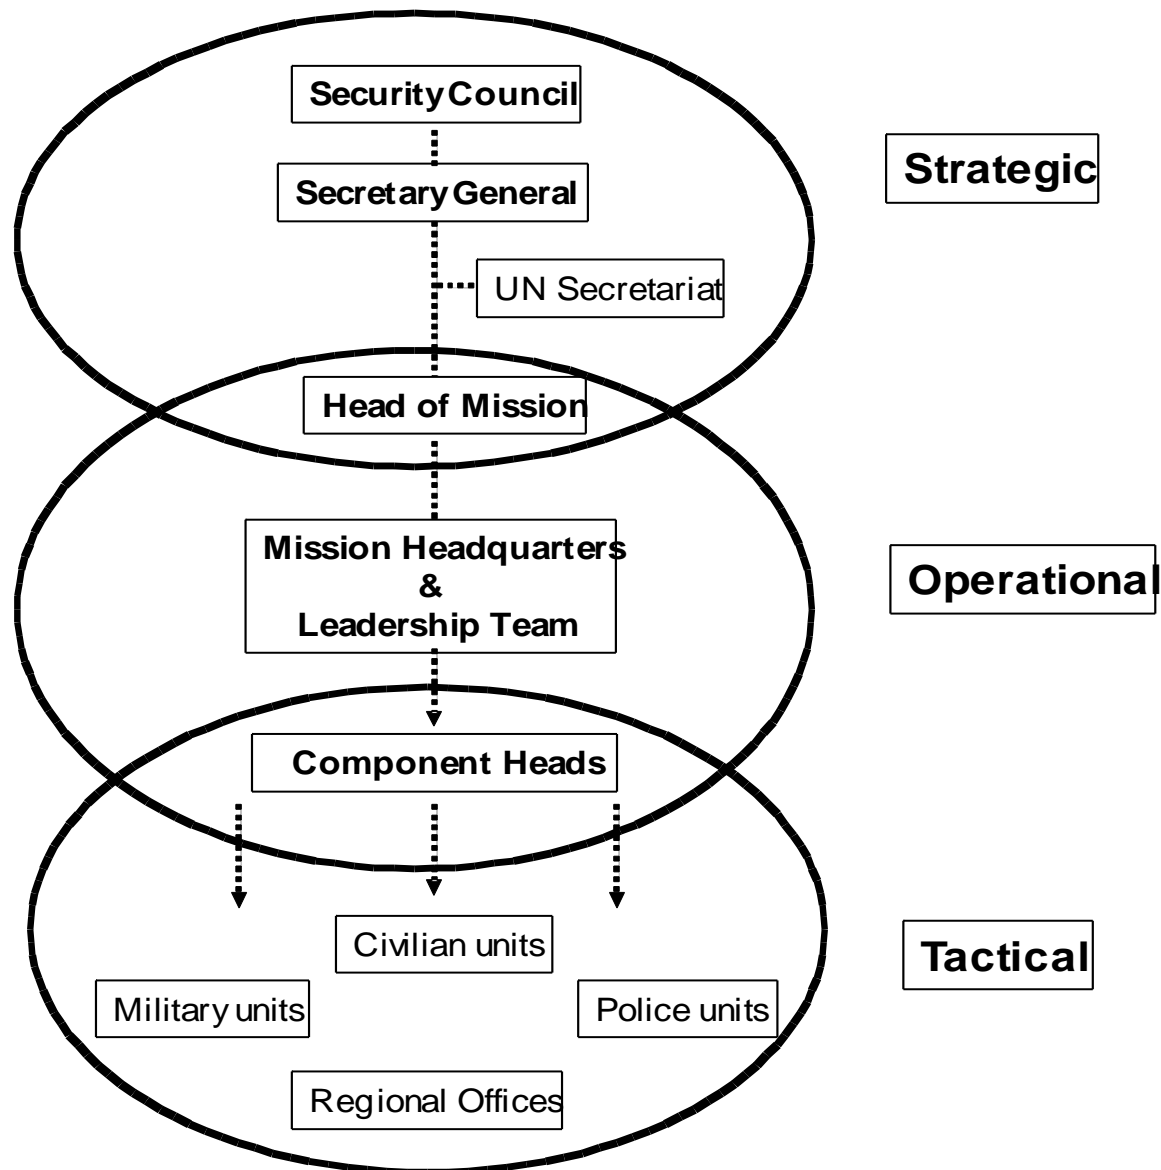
Security Council

Strategic

Secretary General

UN Secretariat

Head of Mission

Mission Headquarters & Leadership Team

Operational

Component Heads

Civilian units

Tactical

Military units

Police units

Regional Offices